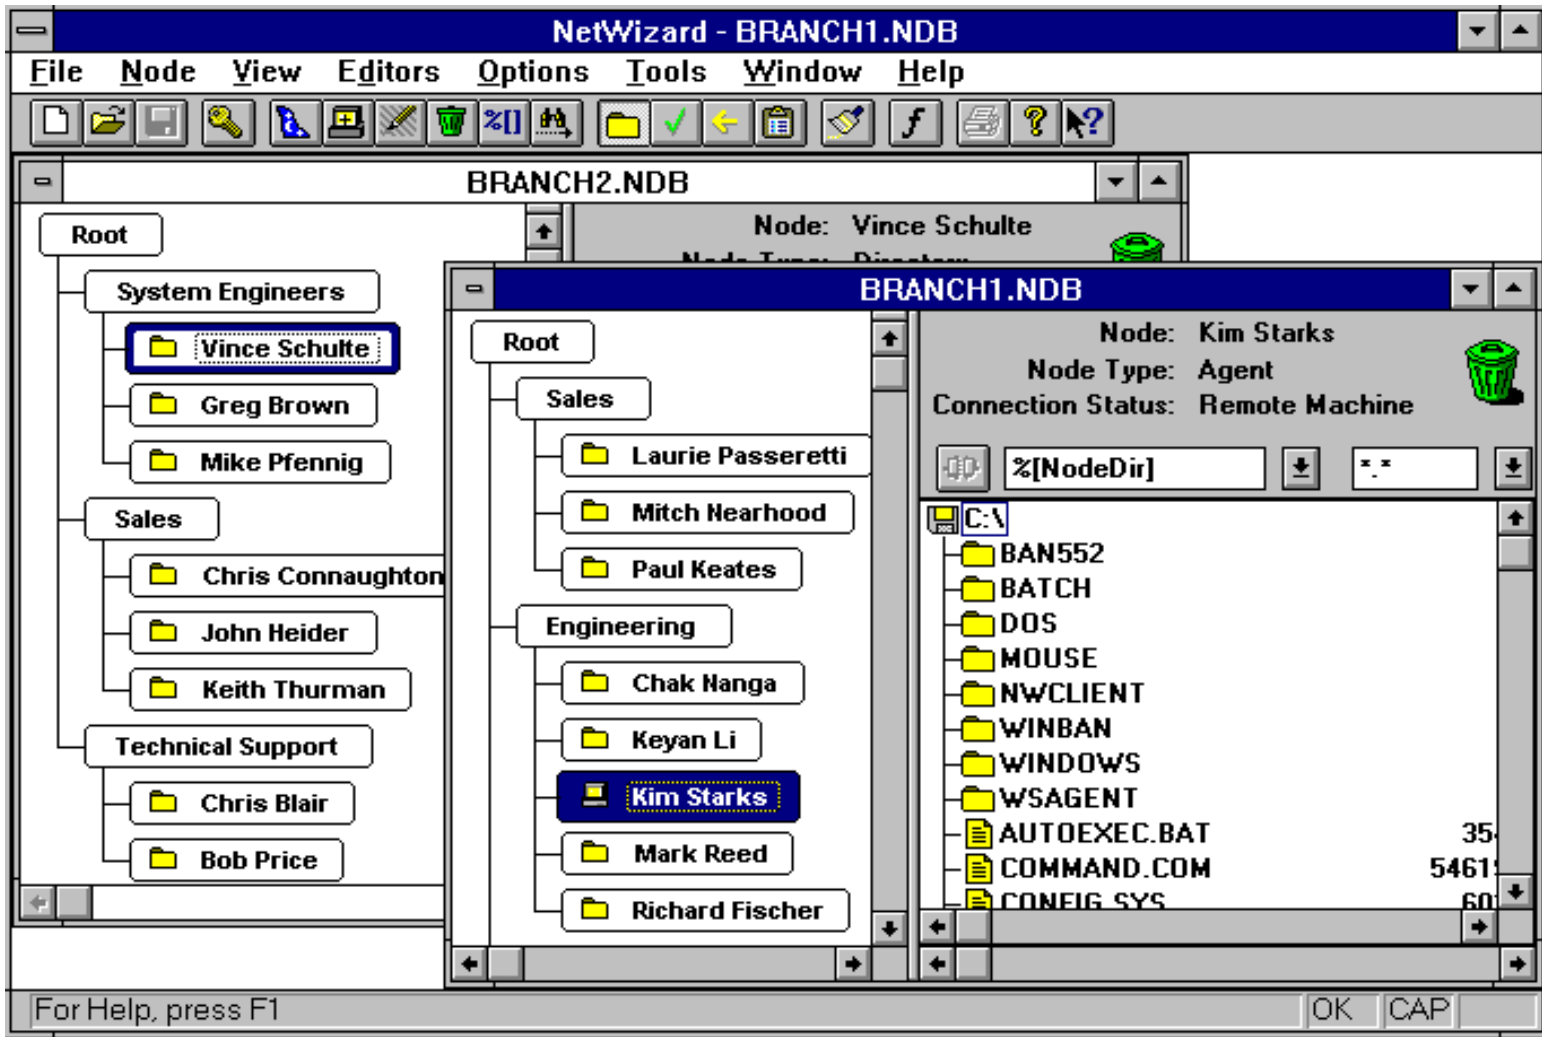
NetWizard - BRANCH1.NDB

File Node View Editors Options Tools Window Help

BRANCH2.NDB

Root
System Engineers
Vince Schulte
Greg Brown
Mike Pfennig
Sales
Chris Connaughton
John Heider
Keith Thurman
Technical Support
Chris Blair
Bob Price

Node: Vince Schulte
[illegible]

BRANCH1.NDB

Root
Sales
Laurie Passeretti
Mitch Nearhood
Paul Keates
Engineering
Chak Nanga
Keyan Li
Kim Starks
Mark Reed
Richard Fischer

Node: Kim Starks
Node Type: Agent
Connection Status: Remote Machine

%[NodeDir]
*.*

C:\
BAN552
BATCH
DOS
MOUSE
NWCLIENT
WINBAN
WINDOWS
WSAGENT
AUTOEXEC.BAT 35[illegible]
COMMAND.COM 5461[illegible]
CONFIG.SYS 60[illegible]

For Help, press F1 OK CAP